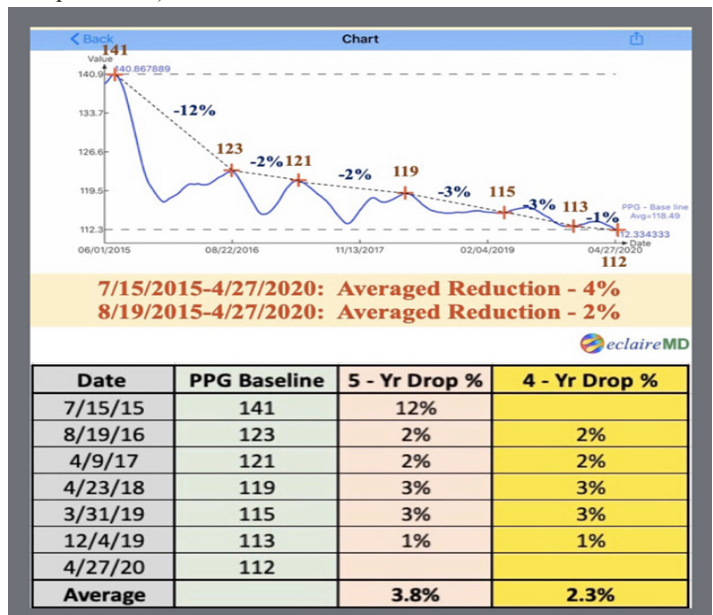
< Back
Chart
141
Value
140.9
140.867889
-12%
133.7
126.6
123
-2%
121
-2%
119
119.5
-3%
115
-3%
113
-1%
PPG - Base line
Avg=118.49
112.3
12.334333
06/01/2015
08/22/2016
11/13/2017
02/04/2019
04/27/2020
Date
112

7/15/2015-4/27/2020: Averaged Reduction - 4%
8/19/2015-4/27/2020: Averaged Reduction - 2%

eclaireMD

| Date | PPG Baseline | 5 - Yr Drop % | 4 - Yr Drop % |
|---|---|---|---|
| 7/15/15 | 141 | 12% | |
| 8/19/16 | 123 | 2% | 2% |
| 4/9/17 | 121 | 2% | 2% |
| 4/23/18 | 119 | 3% | 3% |
| 3/31/19 | 115 | 3% | 3% |
| 12/4/19 | 113 | 1% | 1% |
| 4/27/20 | 112 | | |
| Average | | 3.8% | 2.3% |